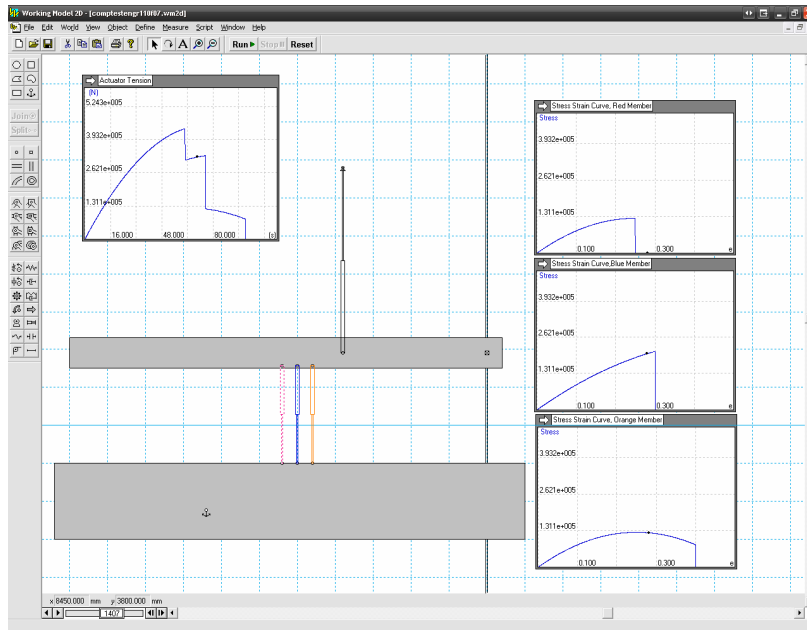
Working Model 2D - [comptestengr110f07.wm2d]

File Edit World View Object Define Measure Script Window Help

Run Stop Reset

Join
Split

Actuator Tension
[N]
5.243e+005
3.932e+005
2.621e+005
1.311e+005
16.000 48.000 80.000 [s]

Stress Strain Curve, Red Member
Stress
3.932e+005
2.621e+005
1.311e+005
0.100 0.300 e

Stress Strain Curve,Blue Member
Stress
3.932e+005
2.621e+005
1.311e+005
0.100 0.300 e

Stress Strain Curve, Orange Member
Stress
3.932e+005
2.621e+005
1.311e+005
0.100 0.300 e

x 8450.000 mm y 3800.000 mm

1407